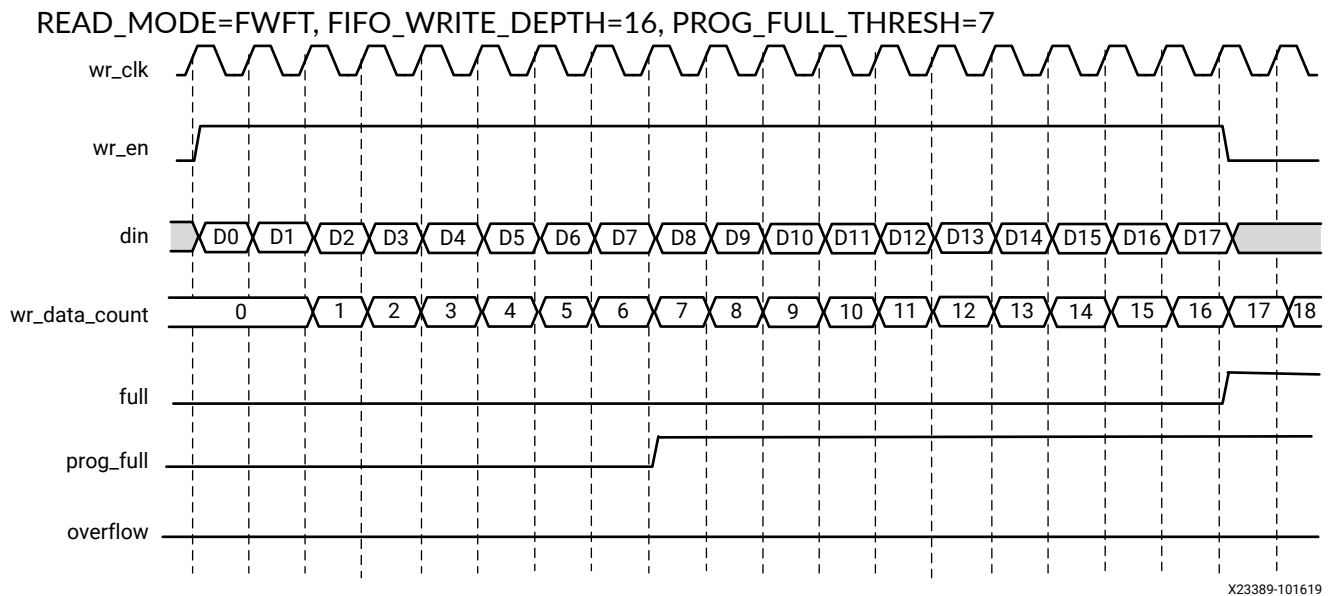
READ_MODE=FWFT, FIFO_WRITE_DEPTH=16, PROG_FULL_THRESH=7

wr_clk

wr_en

din D0 D1 D2 D3 D4 D5 D6 D7 D8 D9 D10 D11 D12 D13 D14 D15 D16 D17

wr_data_count 0 1 2 3 4 5 6 7 8 9 10 11 12 13 14 15 16 17 18

full

prog_full

overflow

X23389-101619